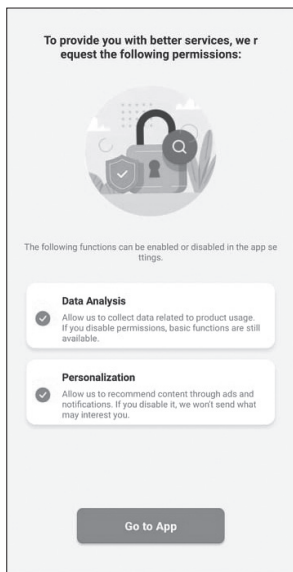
To provide you with better services, we r equest the following permissions:

The following functions can be enabled or disabled in the app se ttings.

Data Analysis
Allow us to collect data related to product usage. If you disable permissions, basic functions are still available.

Personalization
Allow us to recommend content through ads and notifications. If you disable it, we won't send what may interest you.

Go to App